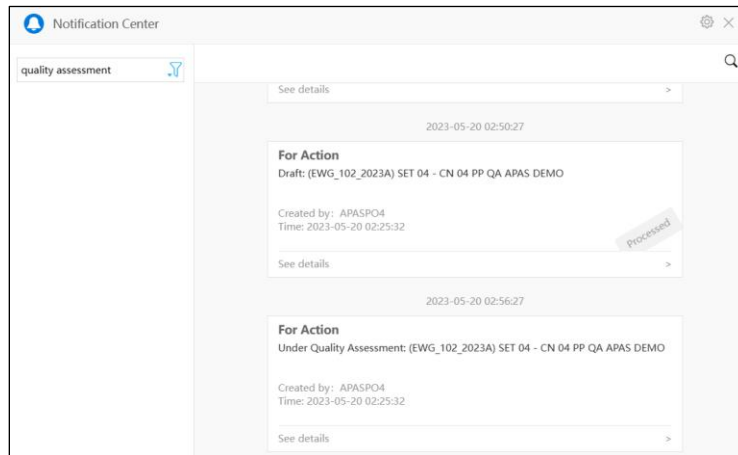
Notification Center

quality assessment

See details >

2023-05-20 02:50:27

For Action
Draft: (EWG_102_2023A) SET 04 - CN 04 PP QA APAS DEMO

Created by: APASPO4
Time: 2023-05-20 02:25:32

Processed

See details >

2023-05-20 02:56:27

For Action
Under Quality Assessment: (EWG_102_2023A) SET 04 - CN 04 PP QA APAS DEMO

Created by: APASPO4
Time: 2023-05-20 02:25:32

See details >